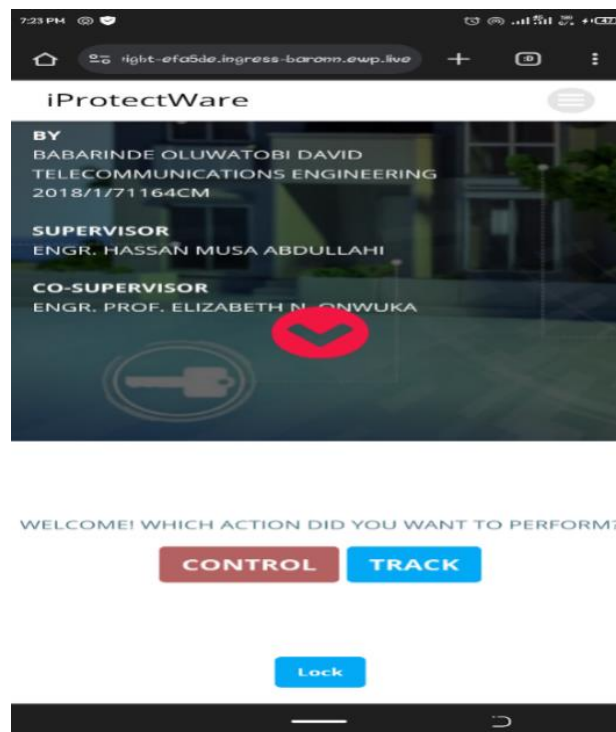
7:23 PM

right-efa5de.ingress-baronn.ewp.live

iProtectWare

BY
BABARINDE OLUWATOBI DAVID
TELECOMMUNICATIONS ENGINEERING
2018/1/71164CM

SUPERVISOR
ENGR. HASSAN MUSA ABDULLAHI

CO-SUPERVISOR
ENGR. PROF. ELIZABETH N. ONWUKA

WELCOME! WHICH ACTION DID YOU WANT TO PERFORM?

CONTROL TRACK

Lock